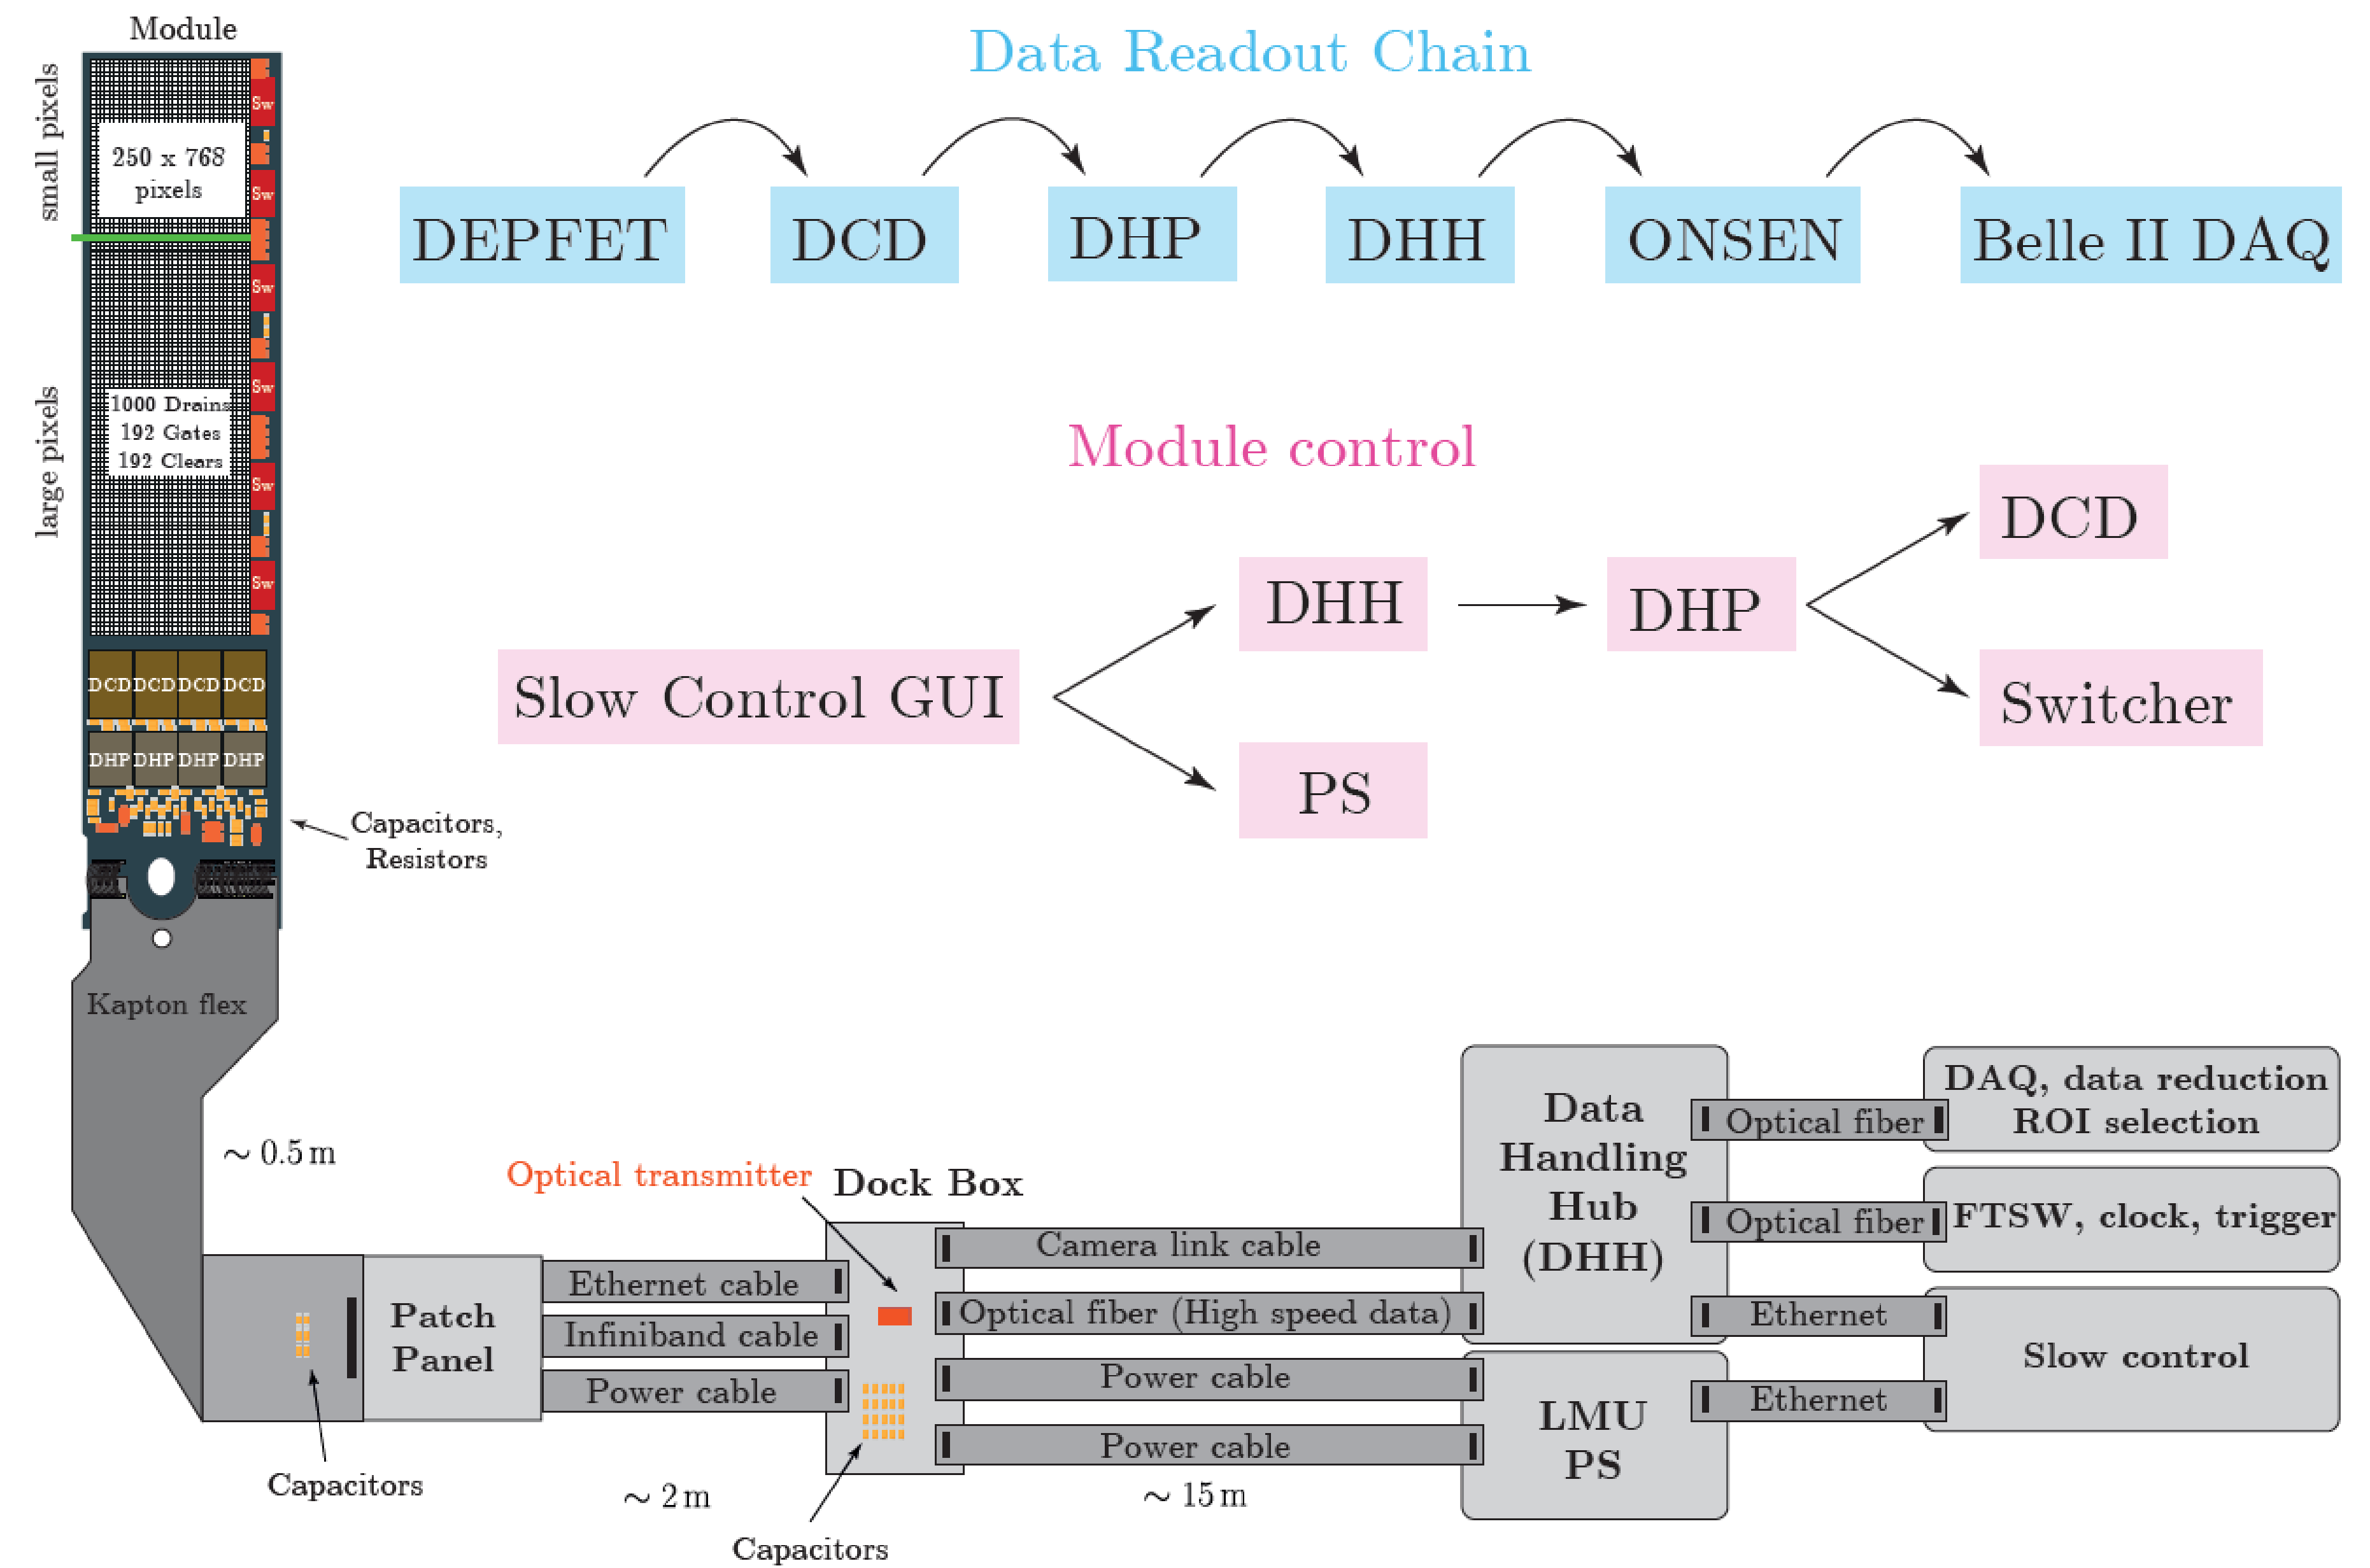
Module

small pixels

250 x 768 pixels

large pixels

1000 Drains
192 Gates
192 Clears

Sw
Sw
Sw
Sw
Sw
Sw

DCD DCD DCD DCD
DHP DHP DHP DHP

Capacitors, Resistors

Kapton flex

Data Readout Chain

DEPFET
DCD
DHP
DHH
ONSEN
Belle II DAQ

Module control

Slow Control GUI
DHH
PS
DHP
DCD
Switcher

$\sim 0.5\,\text{m}$

Optical transmitter

Dock Box

Patch Panel

Ethernet cable
Infiniband cable
Power cable

Camera link cable
Optical fiber (High speed data)
Power cable
Power cable

Data Handling Hub (DHH)

LMU PS

Optical fiber
Optical fiber
Ethernet
Ethernet

DAQ, data reduction ROI selection
FTSW, clock, trigger
Slow control

Capacitors

$\sim 2\,\text{m}$

Capacitors

$\sim 15\,\text{m}$